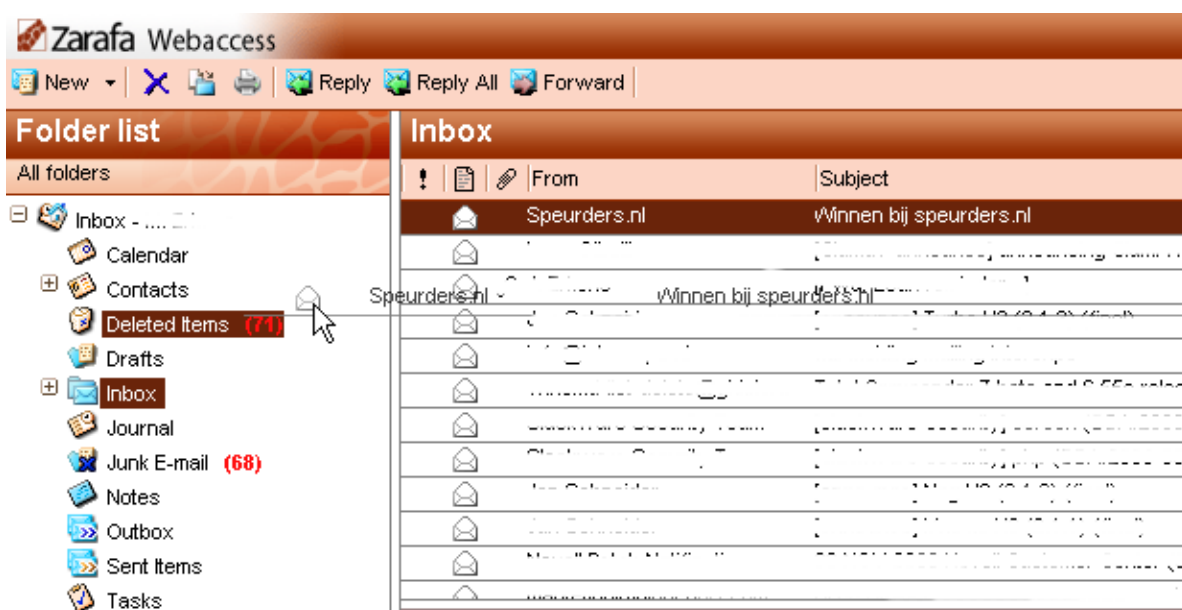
Zarafa Webaccess

New | Reply | Reply All | Forward

Folder list

All folders

Inbox - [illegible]
Calendar
Contacts
Deleted Items (71)
Drafts
Inbox
Journal
Junk E-mail (68)
Notes
Outbox
Sent Items
Tasks

Inbox

| ! | | | From | Subject |
|---|---|---|---|---|
| | | | Speurders.nl | Winnen bij speurders.nl |
| | | | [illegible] | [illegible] |
| | | | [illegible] | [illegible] |
| | | | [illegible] | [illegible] |
| | | | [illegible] | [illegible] |
| | | | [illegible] | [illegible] |
| | | | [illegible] | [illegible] |
| | | | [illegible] | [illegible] |
| | | | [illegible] | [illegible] |
| | | | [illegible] | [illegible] |
| | | | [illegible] | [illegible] |

Speurders.nl - Winnen bij speurders.nl